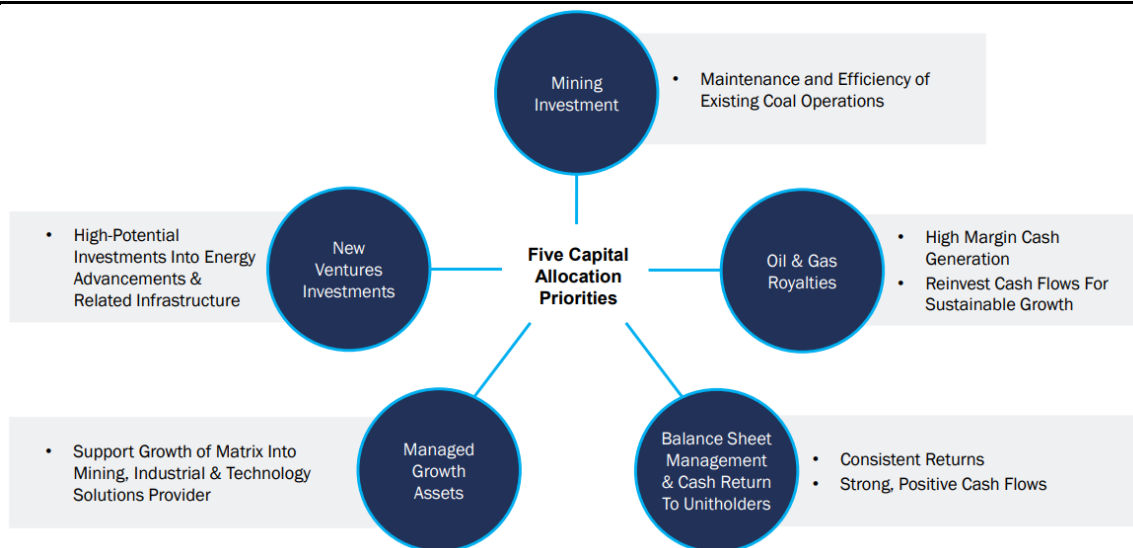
Mining Investment

• Maintenance and Efficiency of Existing Coal Operations

New Ventures Investments

• High-Potential Investments Into Energy Advancements & Related Infrastructure

Five Capital Allocation Priorities

Oil & Gas Royalties

• High Margin Cash Generation
• Reinvest Cash Flows For Sustainable Growth

Managed Growth Assets

• Support Growth of Matrix Into Mining, Industrial & Technology Solutions Provider

Balance Sheet Management & Cash Return To Unitholders

• Consistent Returns
• Strong, Positive Cash Flows